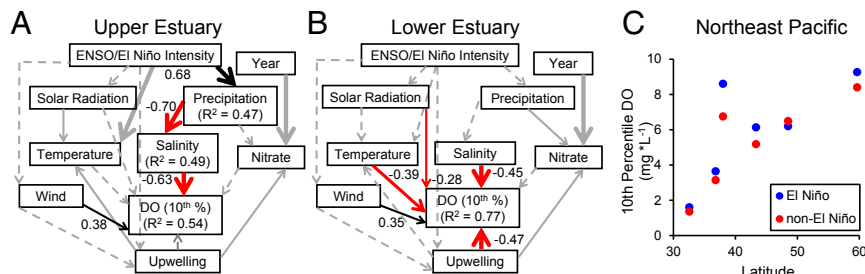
A Upper Estuary

ENSO/El Niño Intensity
Year
0.68
Solar Radiation
-0.70
Precipitation ($R^2$ = 0.47)
Salinity ($R^2$ = 0.49)
Temperature
Nitrate
-0.63
Wind
0.38
DO (10$^{th}$ %) ($R^2$ = 0.54)
Upwelling

B Lower Estuary

ENSO/El Niño Intensity
Year
Solar Radiation
Precipitation
Temperature
Salinity
Nitrate
-0.39
-0.28
-0.45
Wind
0.35
DO (10$^{th}$ %) ($R^2$ = 0.77)
-0.47
Upwelling

C Northeast Pacific

10th Percentile DO (mg * L$^{-1}$)
0
2
4
6
8
10
30
40
50
60
Latitude
El Niño
non-El Niño